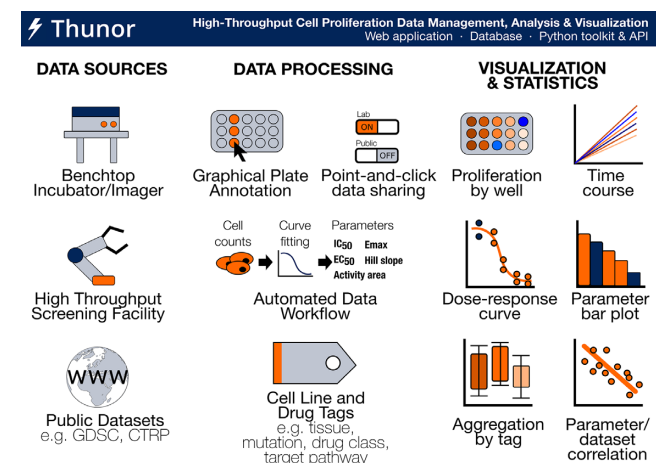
Thunor

High-Throughput Cell Proliferation Data Management, Analysis & Visualization
Web application · Database · Python toolkit & API

DATA SOURCES

Benchtop Incubator/Imager

High Throughput Screening Facility

WWW

Public Datasets
e.g. GDSC, CTRP

DATA PROCESSING

Graphical Plate Annotation

Lab
ON
Public
OFF

Point-and-click data sharing

Cell counts

Curve fitting

Parameters
$IC_{50}$ Emax
$EC_{50}$ Hill slope
Activity area

Automated Data Workflow

Cell Line and Drug Tags
e.g. tissue, mutation, drug class, target pathway

VISUALIZATION & STATISTICS

Proliferation by well

Time course

Dose-response curve

Parameter bar plot

Aggregation by tag

Parameter/ dataset correlation